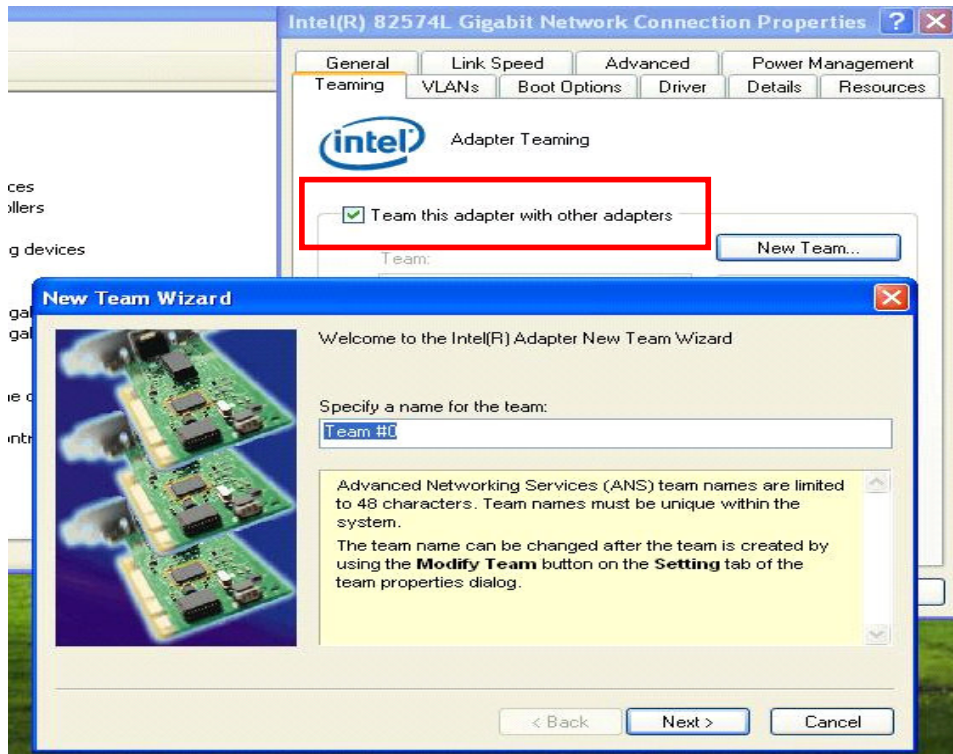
Intel(R) 82574L Gigabit Network Connection Properties

General | Link Speed | Advanced | Power Management
Teaming | VLANs | Boot Options | Driver | Details | Resources

intel

Adapter Teaming

Team this adapter with other adapters

New Team...

Team:

ces
llers
g devices
gal
gal
e c
ntr

New Team Wizard

Welcome to the Intel(R) Adapter New Team Wizard

Specify a name for the team:

Team #0

Advanced Networking Services (ANS) team names are limited to 48 characters. Team names must be unique within the system.

The team name can be changed after the team is created by using the **Modify Team** button on the **Setting** tab of the team properties dialog.

< Back | Next > | Cancel